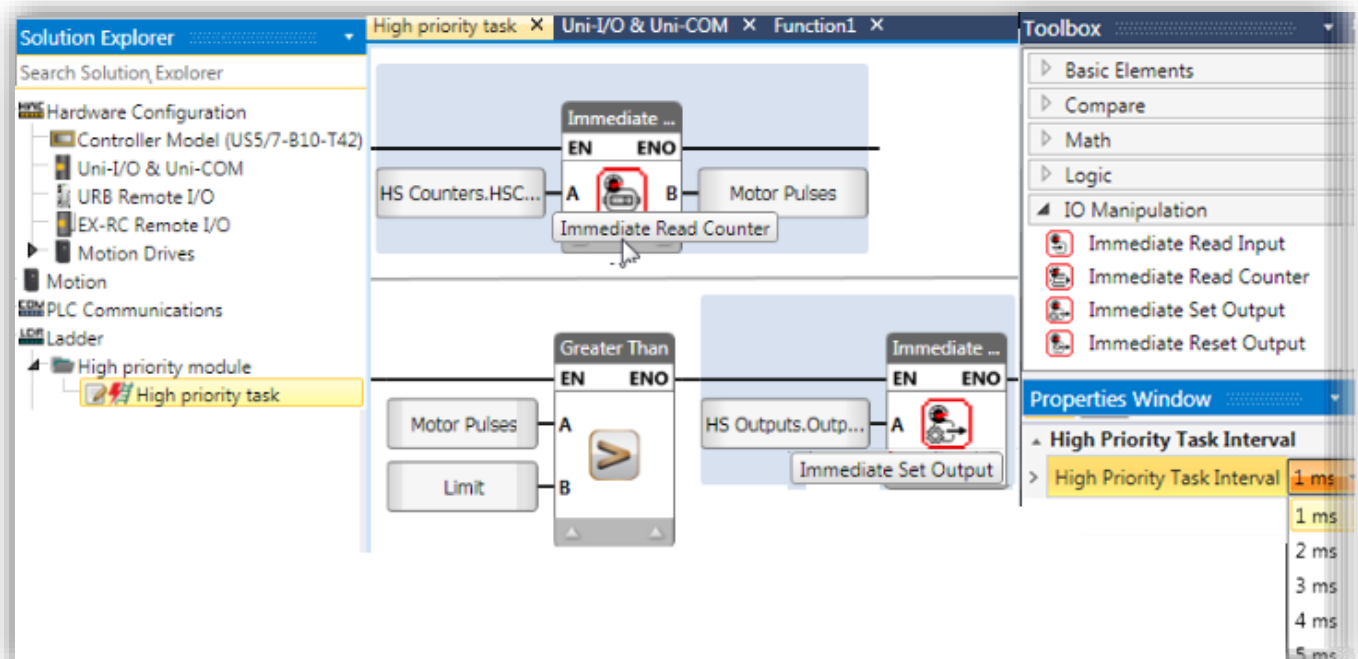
Solution Explorer

Search Solution Explorer

Hardware Configuration
Controller Model (US5/7-B10-T42)
Uni-I/O & Uni-COM
URB Remote I/O
EX-RC Remote I/O
Motion Drives
Motion
PLC Communications
Ladder
High priority module
High priority task

High priority task ✕ Uni-I/O & Uni-COM ✕ Function1 ✕

Immediate ...
EN ENO
HS Counters.HSC... A B Motor Pulses
Immediate Read Counter

Greater Than
EN ENO
Motor Pulses A
Limit B

Immediate ...
EN ENO
HS Outputs.Outp... A
Immediate Set Output

Toolbox
Basic Elements
Compare
Math
Logic
IO Manipulation
Immediate Read Input
Immediate Read Counter
Immediate Set Output
Immediate Reset Output

Properties Window
High Priority Task Interval
High Priority Task Interval 1 ms
1 ms
2 ms
3 ms
4 ms
5 ms